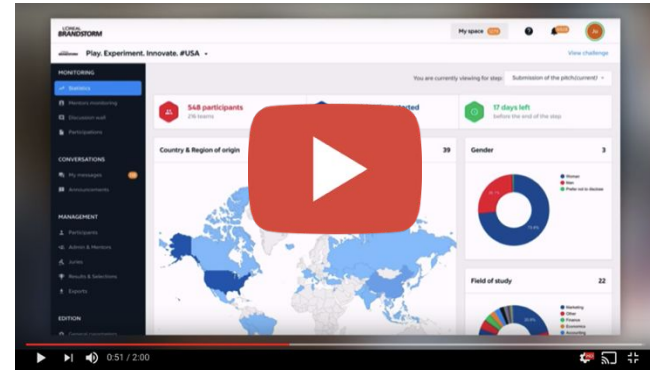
L'ORÉAL BRANDSTORM

My space

Play. Experiment. Innovate. #USA

View challenge

MONITORING

Statistics

Mentors monitoring

Discussion wall

Participations

CONVERSATIONS

My messages

Announcements

MANAGEMENT

Participants

Admin & Mentors

Juries

Results & Selections

Exports

EDITION

General parameters

You are currently viewing for step: Submission of the pitch/current/

548 participants

216 teams

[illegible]ted

17 days left

before the end of the step

Country & Region of origin

39

Gender

3

Women

Men

Prefer not to disclose

Field of study

22

Marketing

Other

Finance

Economics

Accounting

0:51 / 2:00